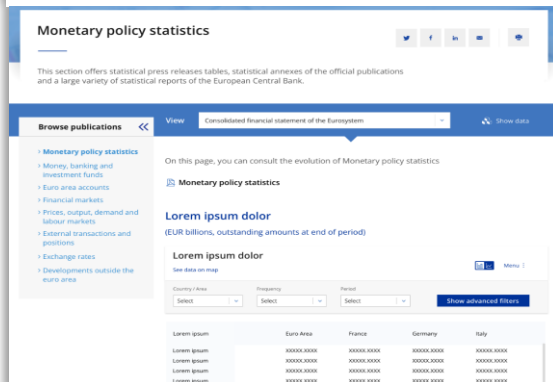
Monetary policy statistics

This section offers statistical press releases tables, statistical annexes of the official publications and a large variety of statistical reports of the European Central Bank.

Browse publications

View

Consolidated financial statement of the Eurosystem

Show data

› Monetary policy statistics
› Money, banking and investment funds
› Euro area accounts
› Financial markets
› Prices, output, demand and labour markets
› External transactions and positions
› Exchange rates
› Developments outside the euro area

On this page, you can consult the evolution of Monetary policy statistics

Monetary policy statistics

Lorem ipsum dolor

(EUR billions, outstanding amounts at end of period)

Lorem ipsum dolor

See data on map

Menu

Country / Area
Select

Frequency
Select

Period
Select

Show advanced filters

| Lorem ipsum | Euro Area | France | Germany | Italy |
|---|---|---|---|---|
| Lorem ipsum | XXXXX.XXXX | XXXXX.XXXX | XXXXX.XXXX | XXXXX.XXXX |
| Lorem ipsum | XXXXX.XXXX | XXXXX.XXXX | XXXXX.XXXX | XXXXX.XXXX |
| Lorem ipsum | XXXXX.XXXX | XXXXX.XXXX | XXXXX.XXXX | XXXXX.XXXX |
| Lorem ipsum | XXXXX.XXXX | XXXXX.XXXX | XXXXX.XXXX | XXXXX.XXXX |